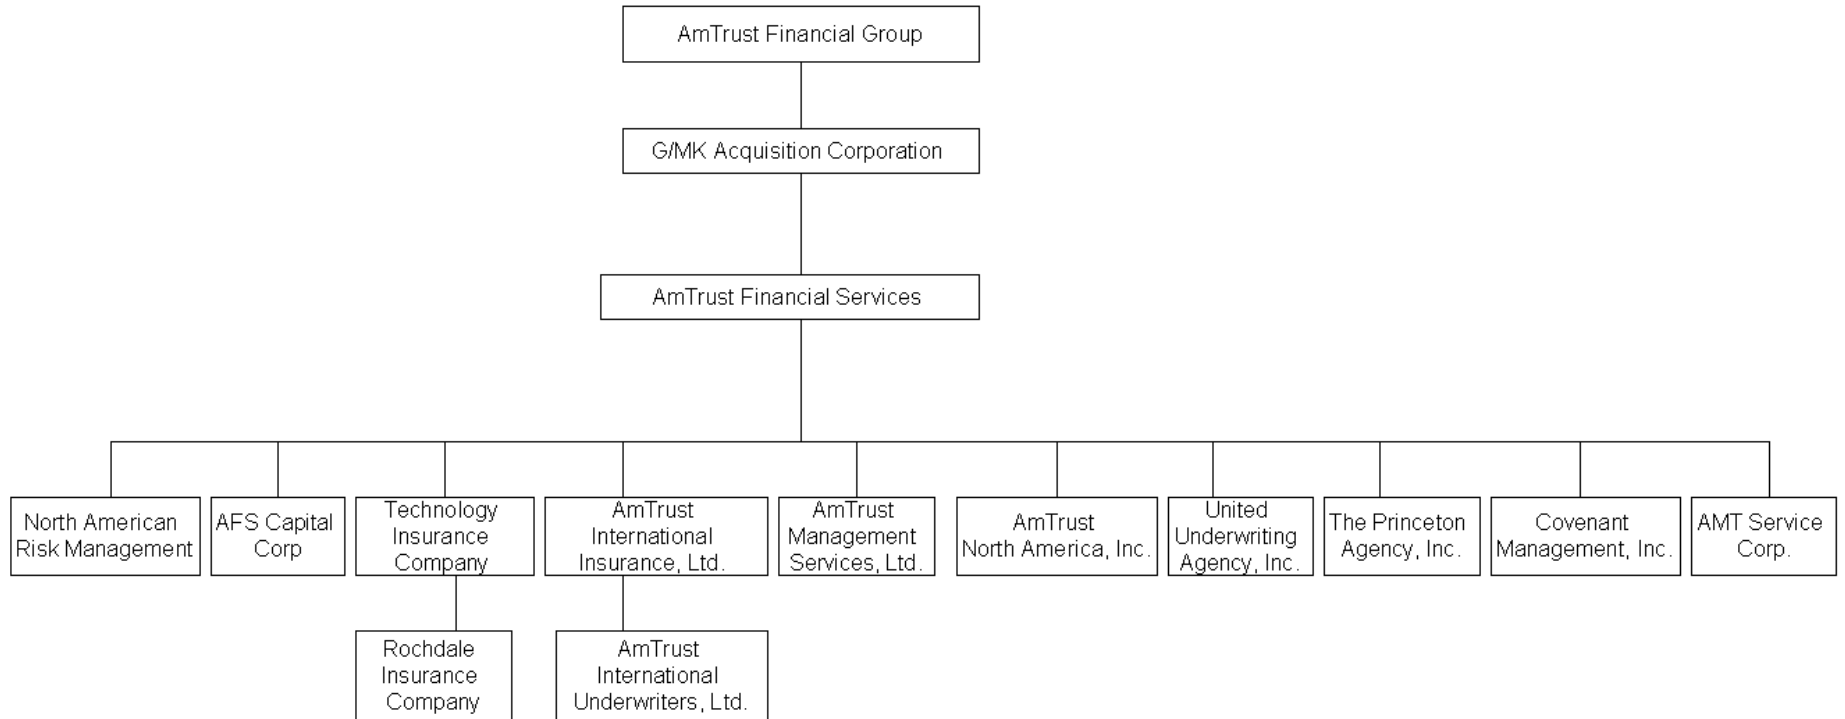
AmTrust Financial Group

G/MK Acquisition Corporation

AmTrust Financial Services

North American Risk Management

AFS Capital Corp

Technology Insurance Company

AmTrust International Insurance, Ltd.

AmTrust Management Services, Ltd.

AmTrust North America, Inc.

United Underwriting Agency, Inc.

The Princeton Agency, Inc.

Covenant Management, Inc.

AMT Service Corp.

Rochdale Insurance Company

AmTrust International Underwriters, Ltd.